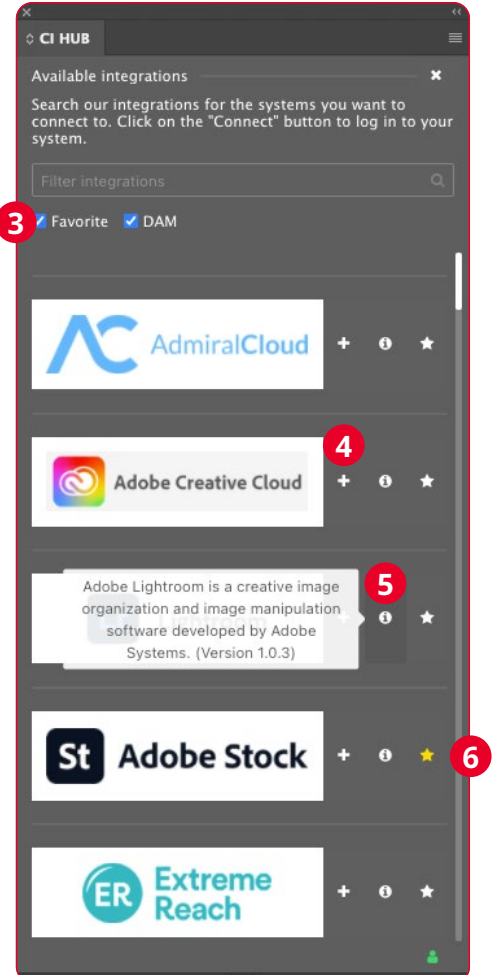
CI HUB

Available integrations

Search our integrations for the systems you want to connect to. Click on the "Connect" button to log in to your system.

Filter integrations

3 Favorite DAM

AdmiralCloud

4

Adobe Creative Cloud

5

Adobe Lightroom is a creative image organization and image manipulation software developed by Adobe Systems. (Version 1.0.3)

St Adobe Stock

6

ER Extreme Reach